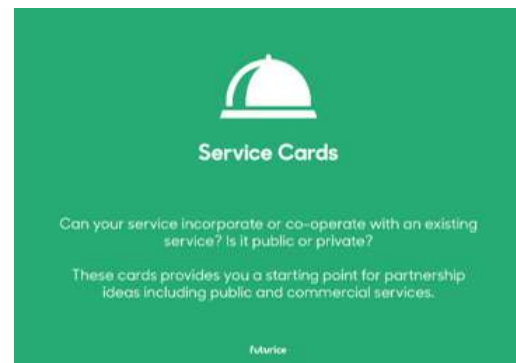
Service Cards

Can your service incorporate or co-operate with an existing service? Is it public or private?

These cards provides you a starting point for partnership ideas including public and commercial services.

futurice